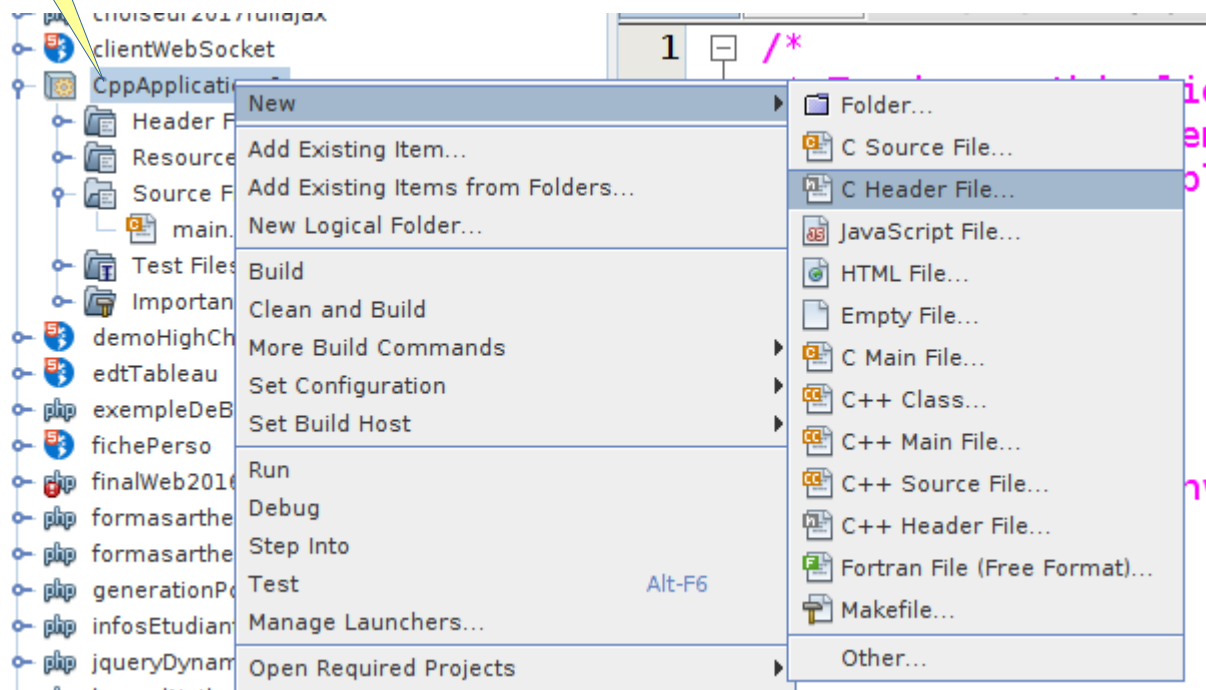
choiseul2017fullajax
clientWebSocket
CppApplication
Header F
Resource
Source F
main.
Test Files
Importan
demoHighCh
edtTableau
exempleDeB
fichePerso
finalWeb2016
formasarthe
formasarthe
generationP
infosEtudian
jqueryDynam

New
Add Existing Item...
Add Existing Items from Folders...
New Logical Folder...
Build
Clean and Build
More Build Commands
Set Configuration
Set Build Host
Run
Debug
Step Into
Test Alt-F6
Manage Launchers...
Open Required Projects

Folder...
C Source File...
C Header File...
JavaScript File...
HTML File...
Empty File...
C Main File...
C++ Class...
C++ Main File...
C++ Source File...
C++ Header File...
Fortran File (Free Format)...
Makefile...
Other...

1 /*